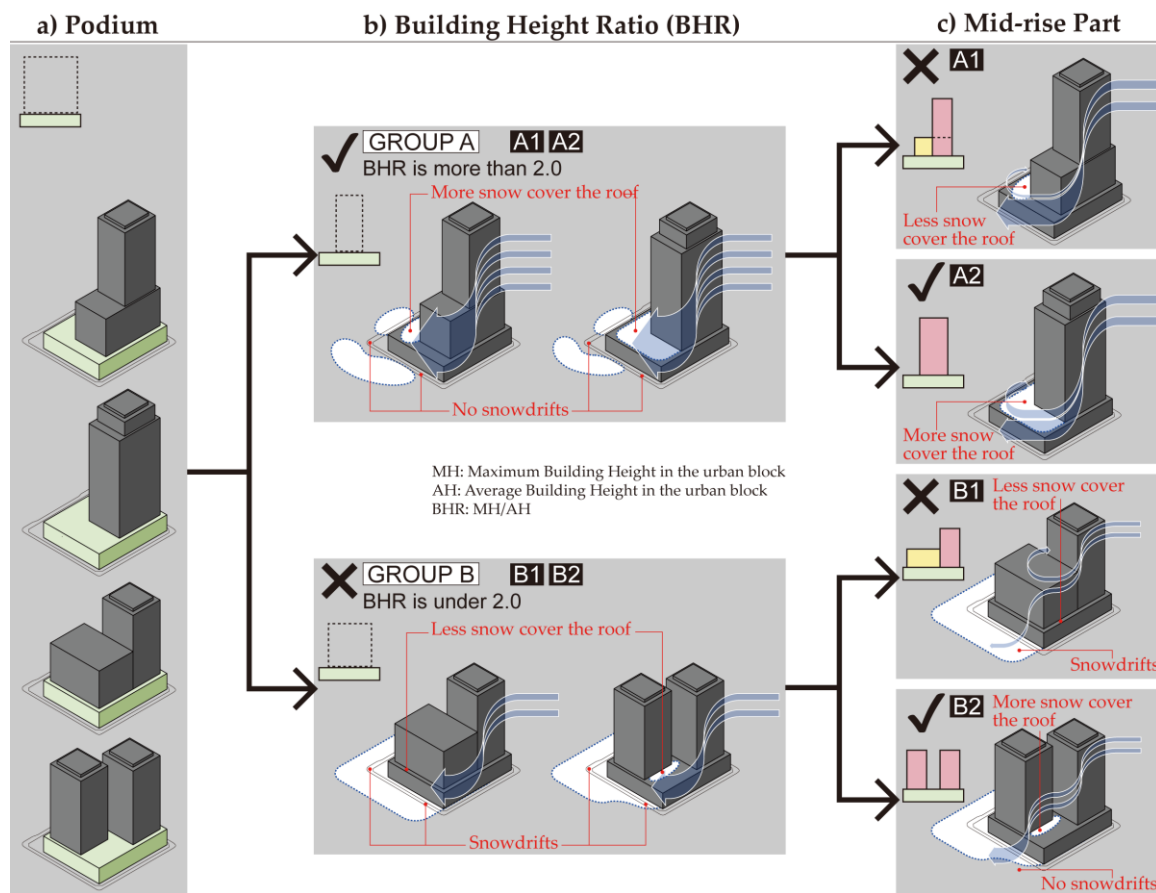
a) Podium

b) Building Height Ratio (BHR)

c) Mid-rise Part

GROUP A A1 A2
BHR is more than 2.0

More snow cover the roof

No snowdrifts

A1

Less snow cover the roof

A2

More snow cover the roof

MH: Maximum Building Height in the urban block
AH: Average Building Height in the urban block
BHR: MH/AH

GROUP B B1 B2
BHR is under 2.0

Less snow cover the roof

Snowdrifts

B1

Less snow cover the roof

Snowdrifts

B2

More snow cover the roof

No snowdrifts